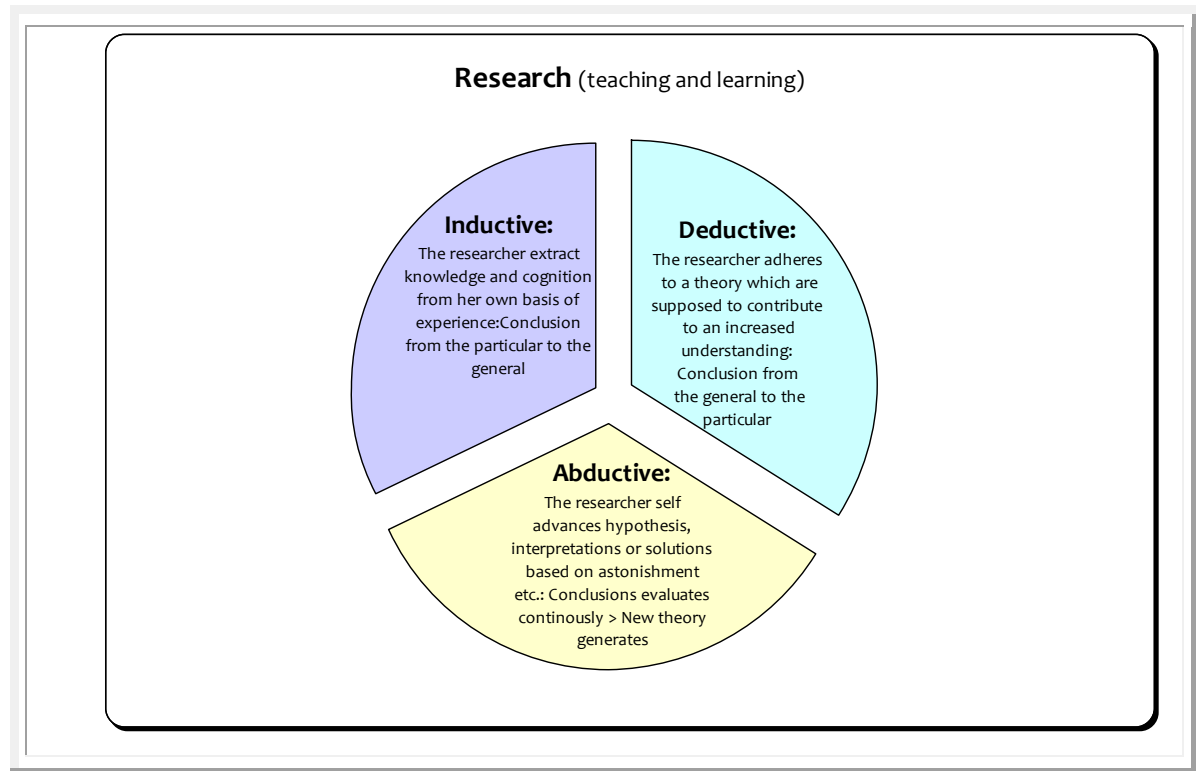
**Research** (teaching and learning)

**Inductive:**
The researcher extract knowledge and cognition from her own basis of experience:Conclusion from the particular to the general

**Deductive:**
The researcher adheres to a theory which are supposed to contribute to an increased understanding: Conclusion from the general to the particular

**Abductive:**
The researcher self advances hypothesis, interpretations or solutions based on astonishment etc.: Conclusions evaluates continously > New theory generates